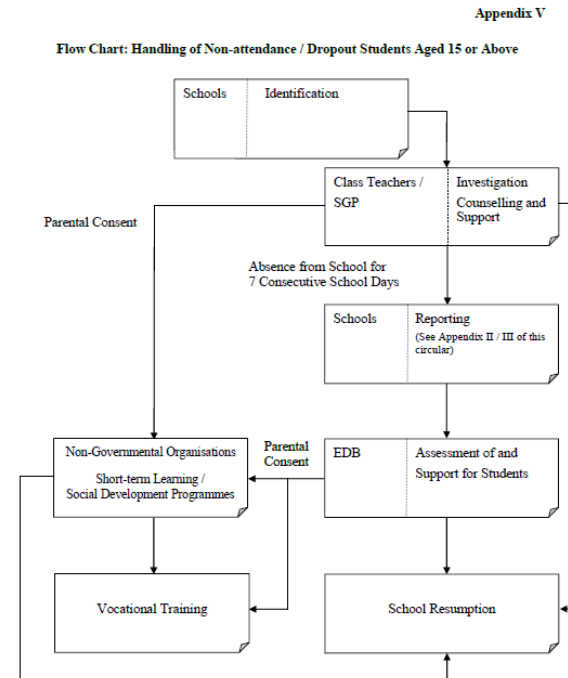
Appendix V

Flow Chart: Handling of Non-attendance / Dropout Students Aged 15 or Above

Schools | Identification

Class Teachers / SGP | Investigation Counselling and Support

Parental Consent

Absence from School for 7 Consecutive School Days

Schools | Reporting (See Appendix II / III of this circular)

Non-Governmental Organisations
Short-term Learning / Social Development Programmes

Parental Consent

EDB | Assessment of and Support for Students

Vocational Training

School Resumption